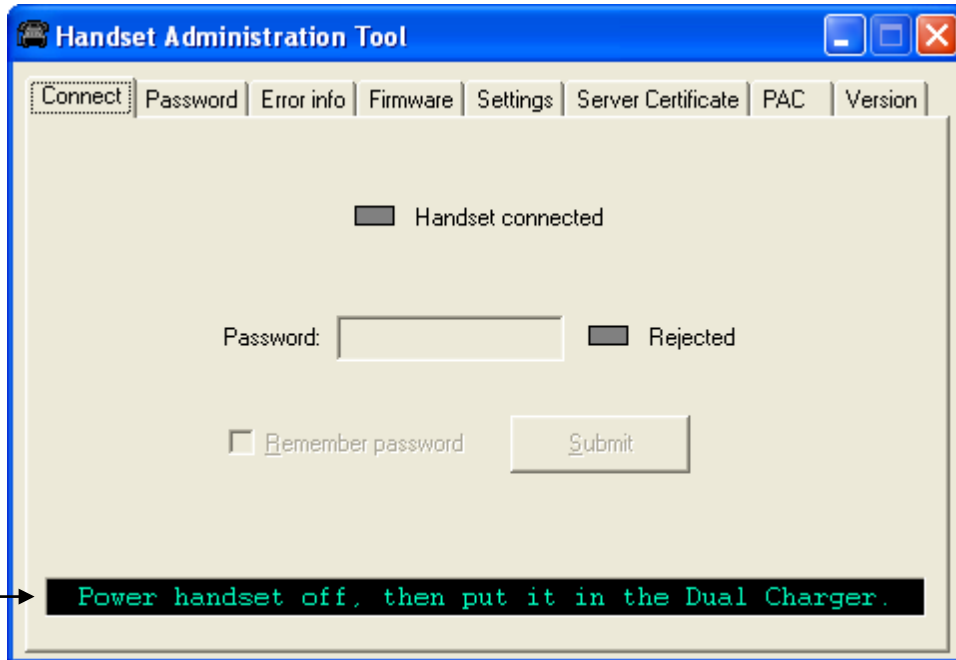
Handset Administration Tool

Connect | Password | Error info | Firmware | Settings | Server Certificate | PAC | Version

Handset connected

Password:

Rejected

Remember password

Submit

Power handset off, then put it in the Dual Charger.